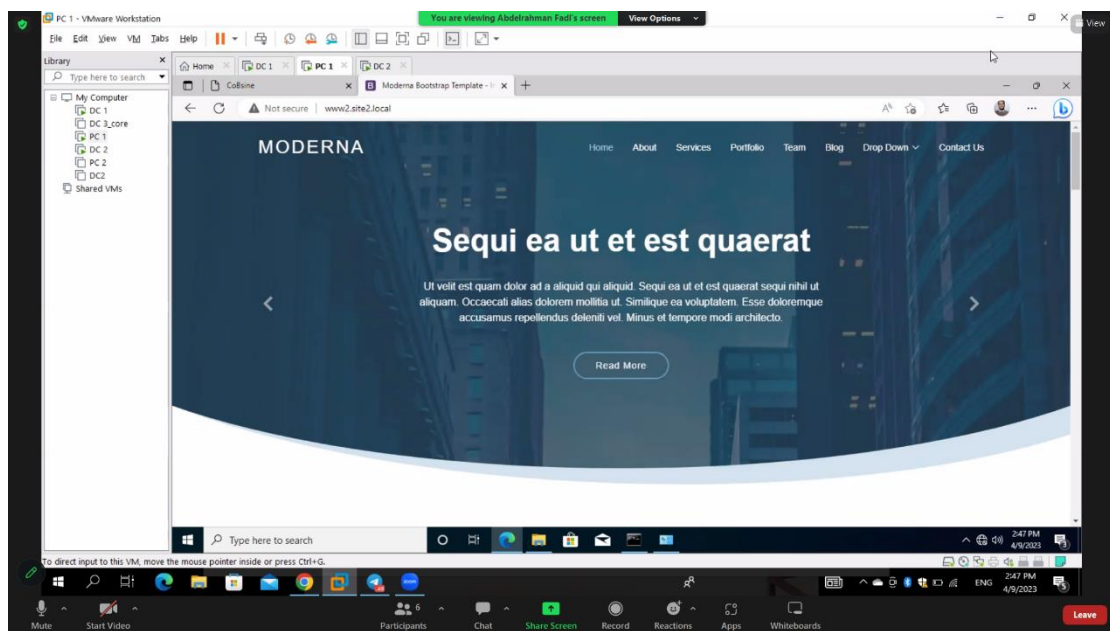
PC 1 - VMware Workstation
You are viewing Abdelrahman Fadl's screen
View Options
View
File Edit View VM Tabs Help
Library
Type here to search
My Computer
DC 1
DC 3_core
PC 1
DC 2
PC 2
DC2
Shared VMs
Home
DC 1
PC 1
DC 2
Co8sine
Moderna Bootstrap Template - I
Not secure | www2.site2.local
MODERNA
Home About Services Portfolio Team Blog Drop Down Contact Us

Sequi ea ut et est quaerat

Ut velit est quam dolor ad a aliquid qui aliquid. Sequi ea ut et est quaerat sequi nihil ut aliquam. Occaecati alias dolorem mollitia ut. Similique ea voluptatem. Esse doloremque accusamus repellendus deleniti vel. Minus et tempore modi architecto.

Read More

Type here to search
2:47 PM
4/9/2023
To direct input to this VM, move the mouse pointer inside or press Ctrl+G.
ENG
2:47 PM
4/9/2023
Mute
Start Video
Participants 6
Chat
Share Screen
Record
Reactions
Apps
Whiteboards
Leave